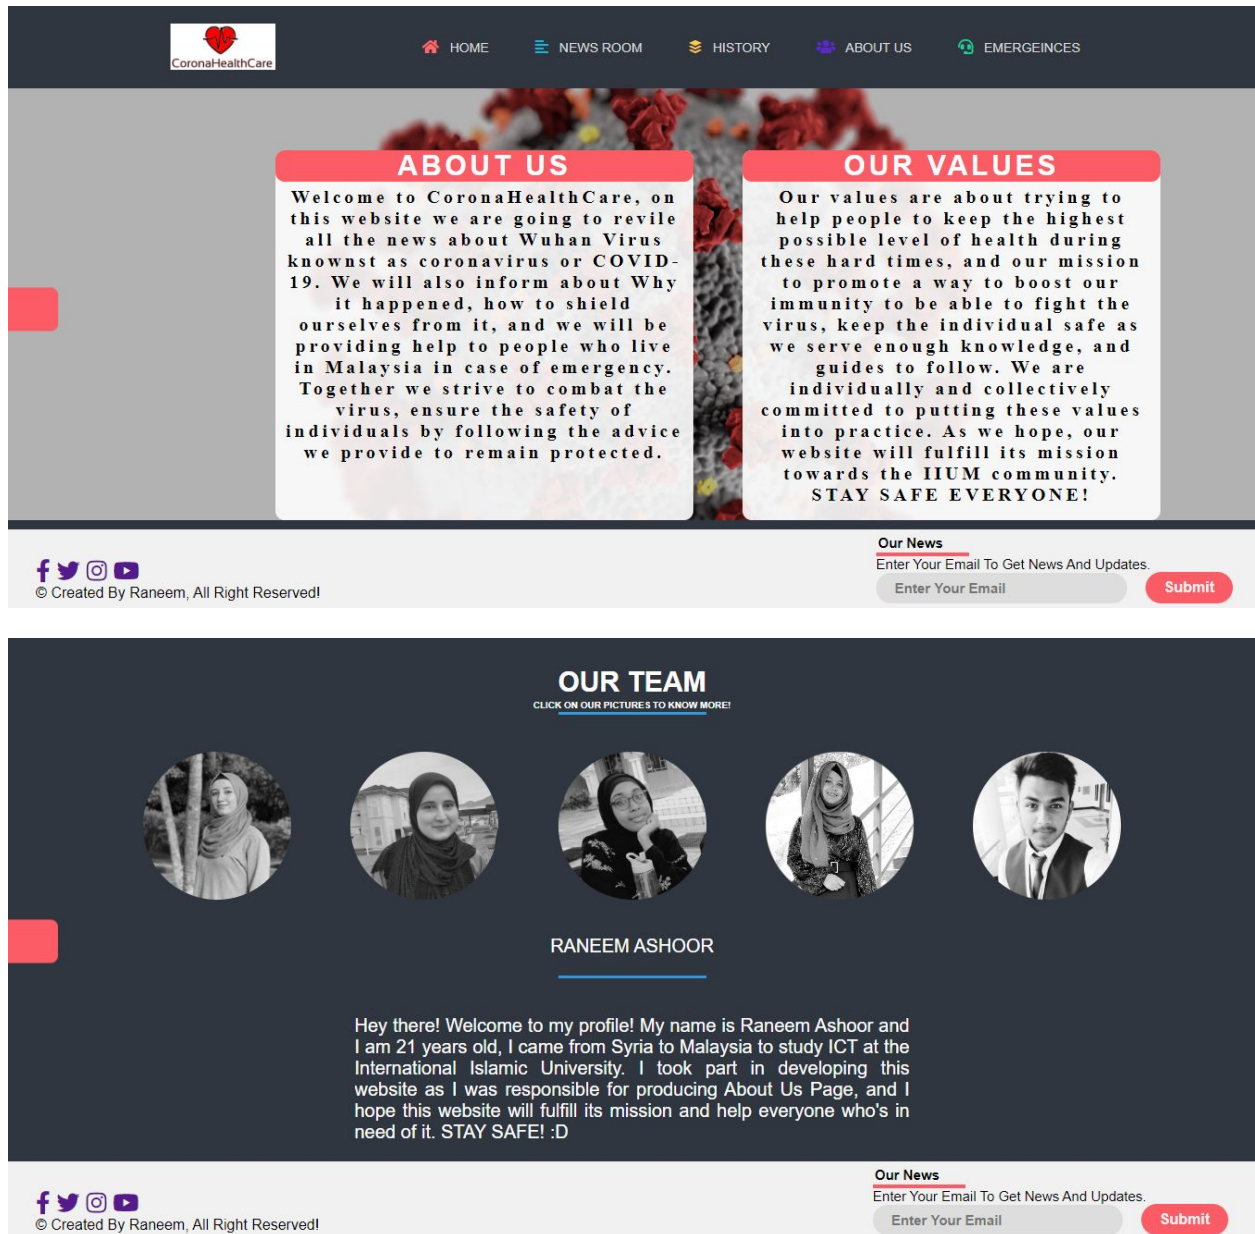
CoronaHealthCare

HOME NEWS ROOM HISTORY ABOUT US EMERGEINCES

ABOUT US

Welcome to CoronaHealthCare, on this website we are going to revile all the news about Wuhan Virus knownst as coronavirus or COVID-19. We will also inform about Why it happened, how to shield ourselves from it, and we will be providing help to people who live in Malaysia in case of emergency. Together we strive to combat the virus, ensure the safety of individuals by following the advice we provide to remain protected.

OUR VALUES

Our values are about trying to help people to keep the highest possible level of health during these hard times, and our mission to promote a way to boost our immunity to be able to fight the virus, keep the individual safe as we serve enough knowledge, and guides to follow. We are individually and collectively committed to putting these values into practice. As we hope, our website will fulfill its mission towards the IIUM community. STAY SAFE EVERYONE!

© Created By Raneem, All Right Reserved!

Our News
Enter Your Email To Get News And Updates.
Enter Your Email
Submit

OUR TEAM
CLICK ON OUR PICTURES TO KNOW MORE!

RANEEM ASHOOR

Hey there! Welcome to my profile! My name is Raneem Ashoor and I am 21 years old, I came from Syria to Malaysia to study ICT at the International Islamic University. I took part in developing this website as I was responsible for producing About Us Page, and I hope this website will fulfill its mission and help everyone who's in need of it. STAY SAFE! :D

© Created By Raneem, All Right Reserved!

Our News
Enter Your Email To Get News And Updates.
Enter Your Email
Submit